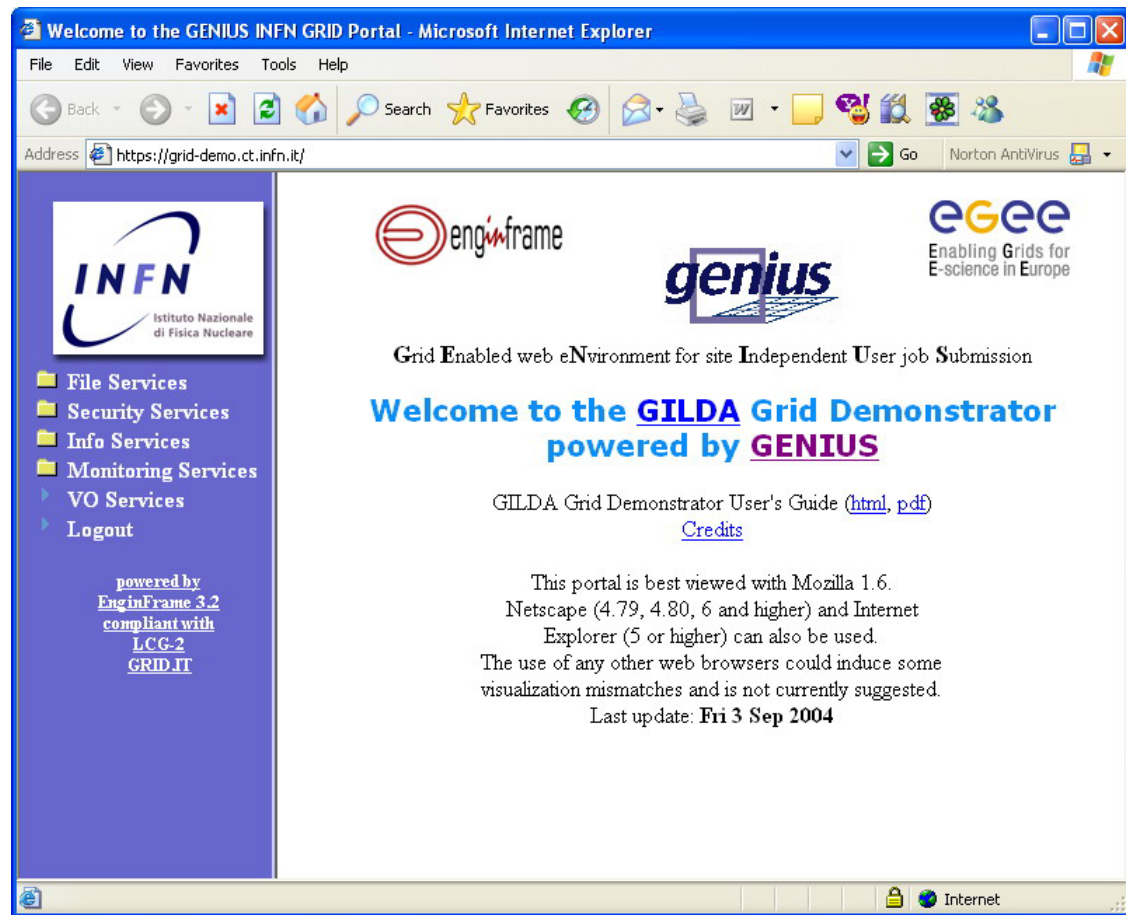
Welcome to the GENIUS INFN GRID Portal - Microsoft Internet Explorer

File Edit View Favorites Tools Help

Back Search Favorites

Address https://grid-demo.ct.infn.it/ Go Norton AntiVirus

INFN
Istituto Nazionale di Fisica Nucleare

File Services
Security Services
Info Services
Monitoring Services
VO Services
Logout

powered by
EnginFrame 3.2
compliant with
LCG-2
GRID.IT

enginframe

egee
Enabling Grids for E-science in Europe

genius

Grid Enabled web eNvironment for site Independent User job Submission

Welcome to the GILDA Grid Demonstrator powered by GENIUS

GILDA Grid Demonstrator User's Guide (html, pdf)
Credits

This portal is best viewed with Mozilla 1.6. Netscape (4.79, 4.80, 6 and higher) and Internet Explorer (5 or higher) can also be used. The use of any other web browsers could induce some visualization mismatches and is not currently suggested.
Last update: Fri 3 Sep 2004

Internet